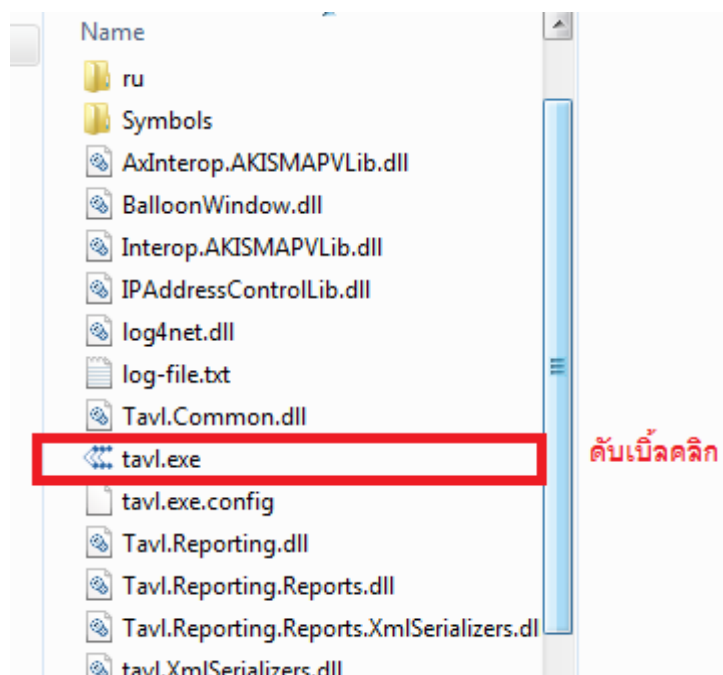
Name

ru

Symbols

AxInterop.AKISMAPVLib.dll

BalloonWindow.dll

Interop.AKISMAPVLib.dll

IPAddressControlLib.dll

log4net.dll

log-file.txt

Tavl.Common.dll

tavl.exe

ดับเบิ้ลคลิก

tavl.exe.config

Tavl.Reporting.dll

Tavl.Reporting.Reports.dll

Tavl.Reporting.Reports.XmlSerializers.dll

tavl.XmlSerializers.dll